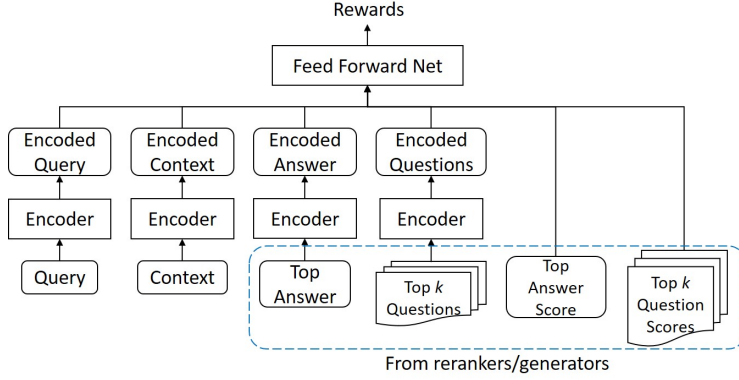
Rewards

Feed Forward Net

Encoded Query

Encoded Context

Encoded Answer

Encoded Questions

Encoder

Encoder

Encoder

Encoder

Query

Context

Top Answer

Top $k$ Questions

Top Answer Score

Top $k$ Question Scores

From rerankers/generators